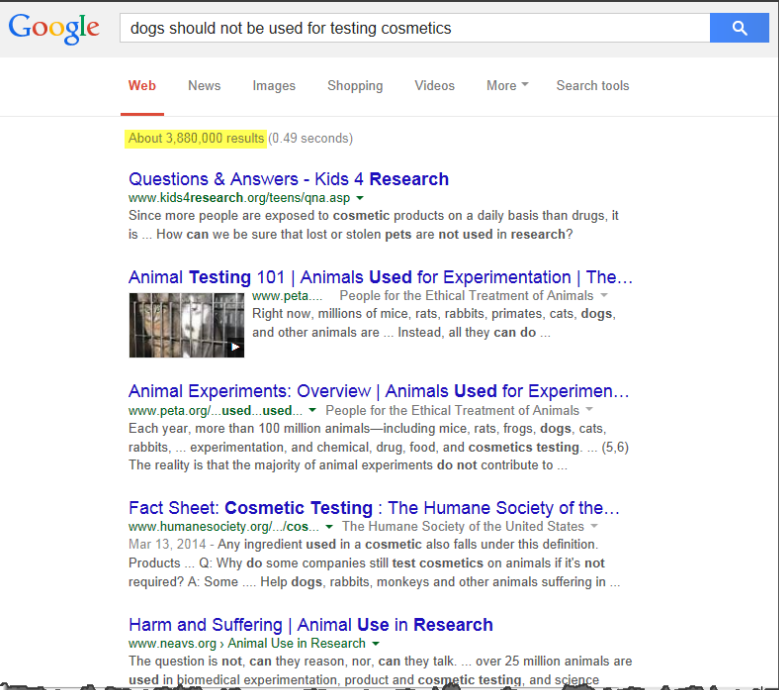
Google

dogs should not be used for testing cosmetics

Web News Images Shopping Videos More Search tools

About 3,880,000 results (0.49 seconds)

Questions & Answers - Kids 4 Research
www.kids4research.org/teens/qna.asp
Since more people are exposed to cosmetic products on a daily basis than drugs, it is ... How can we be sure that lost or stolen pets are not used in research?

Animal Testing 101 | Animals Used for Experimentation | The...
www.peta.... People for the Ethical Treatment of Animals
Right now, millions of mice, rats, rabbits, primates, cats, dogs, and other animals are ... Instead, all they can do ...

Animal Experiments: Overview | Animals Used for Experimen...
www.peta.org/...used...used... People for the Ethical Treatment of Animals
Each year, more than 100 million animals—including mice, rats, frogs, dogs, cats, rabbits, ... experimentation, and chemical, drug, food, and cosmetics testing. ... (5,6) The reality is that the majority of animal experiments do not contribute to ...

Fact Sheet: Cosmetic Testing : The Humane Society of the...
www.humanesociety.org/.../cos... The Humane Society of the United States
Mar 13, 2014 - Any ingredient used in a cosmetic also falls under this definition. Products ... Q: Why do some companies still test cosmetics on animals if it's not required? A: Some .... Help dogs, rabbits, monkeys and other animals suffering in ...

Harm and Suffering | Animal Use in Research
www.neavs.org › Animal Use in Research
The question is not, can they reason, nor, can they talk. ... over 25 million animals are used in biomedical experimentation, product and cosmetic testing, and science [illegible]